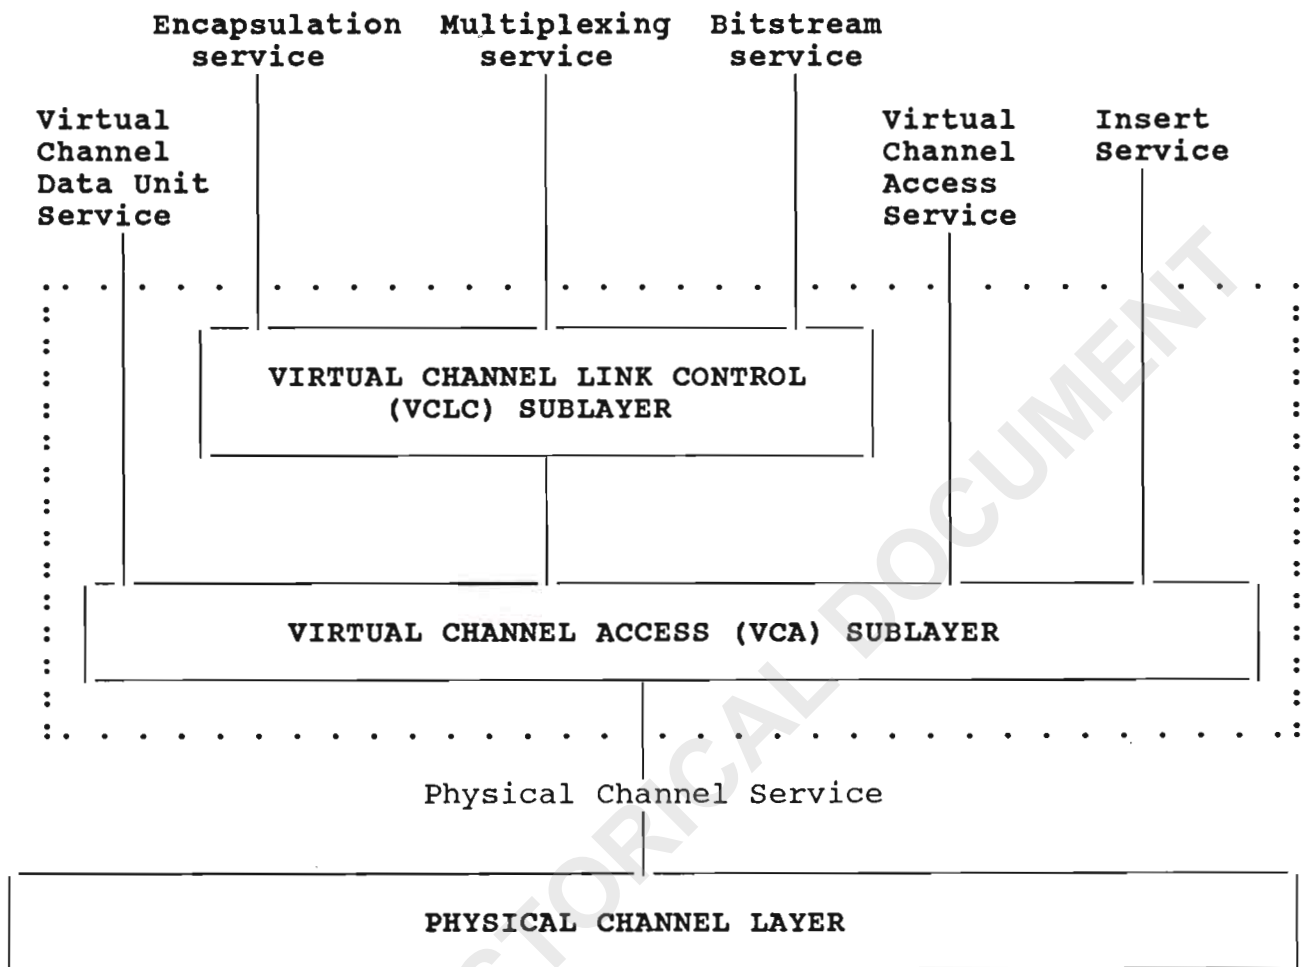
Encapsulation service

Multiplexing service

Bitstream service

Virtual Channel Data Unit Service

Virtual Channel Access Service

Insert Service

VIRTUAL CHANNEL LINK CONTROL (VCLC) SUBLAYER

VIRTUAL CHANNEL ACCESS (VCA) SUBLAYER

Physical Channel Service

PHYSICAL CHANNEL LAYER

HISTORICAL DOCUMENT